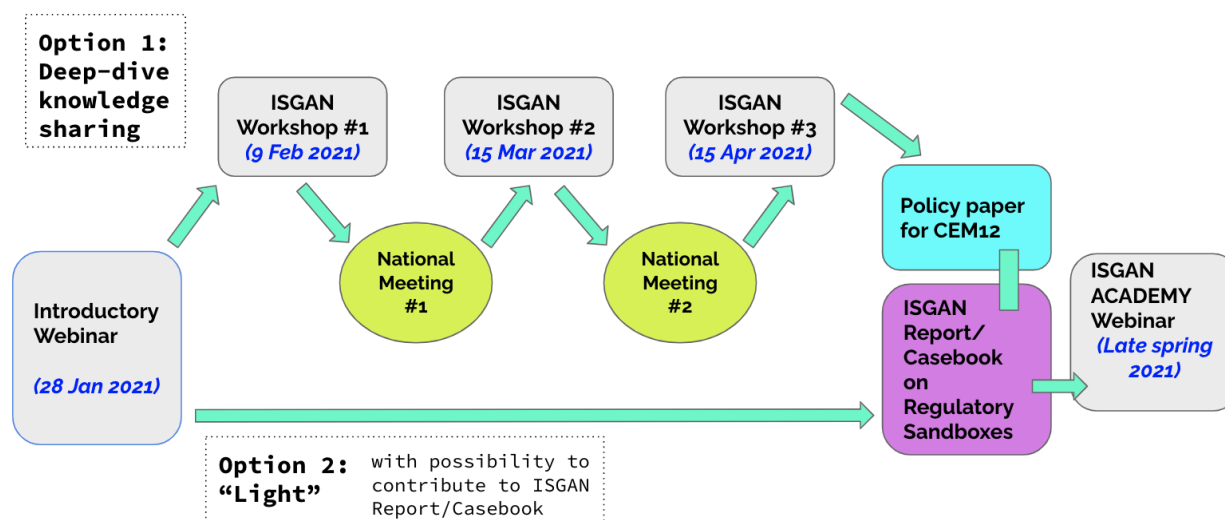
Option 1: Deep-dive knowledge sharing

ISGAN Workshop #1 (9 Feb 2021)

ISGAN Workshop #2 (15 Mar 2021)

ISGAN Workshop #3 (15 Apr 2021)

Introductory Webinar

(28 Jan 2021)

National Meeting #1

National Meeting #2

Policy paper for CEM12

ISGAN Report/ Casebook on Regulatory Sandboxes

ISGAN ACADEMY Webinar (Late spring 2021)

Option 2: "Light"

with possibility to contribute to ISGAN Report/Casebook